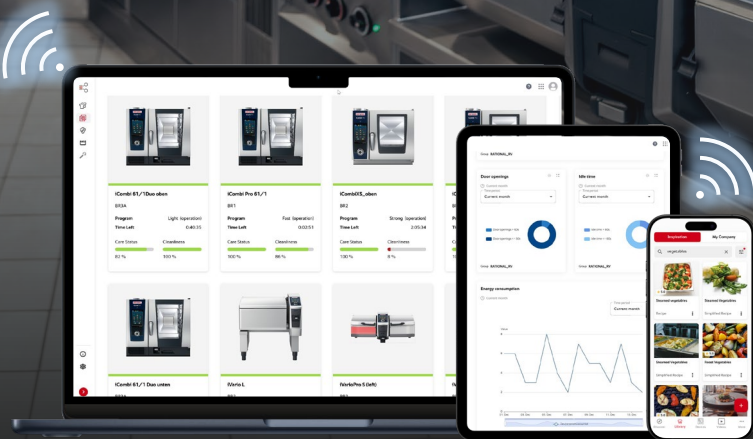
iCombi 61/1Duo oben
ER3A
Program Light (operation)
Time Left 0:48:35
Care Status Cleanliness
83 % 100 %

iCombi Pro 61/1
BR1
Program Fast (operation)
Time Left 0:02:53
Care Status Cleanliness
100 % 86 %

iCombiXS_oben
BR2
Program Strong (operation)
Time Left 2:05:34
Care Status Cleanliness
100 % 0 %

iCombi 61/1 Duo unten

iVario L

iVarioPro S (left)

Group: RATIONAL_IN
Door openings
Current month
Group: RATIONAL_IN
Idle time
Current month
Group: RATIONAL_IN
Energy consumption
Current month

Inspirations
My Company
vegetables
Steamed vegetables
Simplified Recipe
Steamed Vegetables
Simplified Recipe
Steamed vegetables
Simplified Recipe
Sweet Vegetables
Simplified Recipe